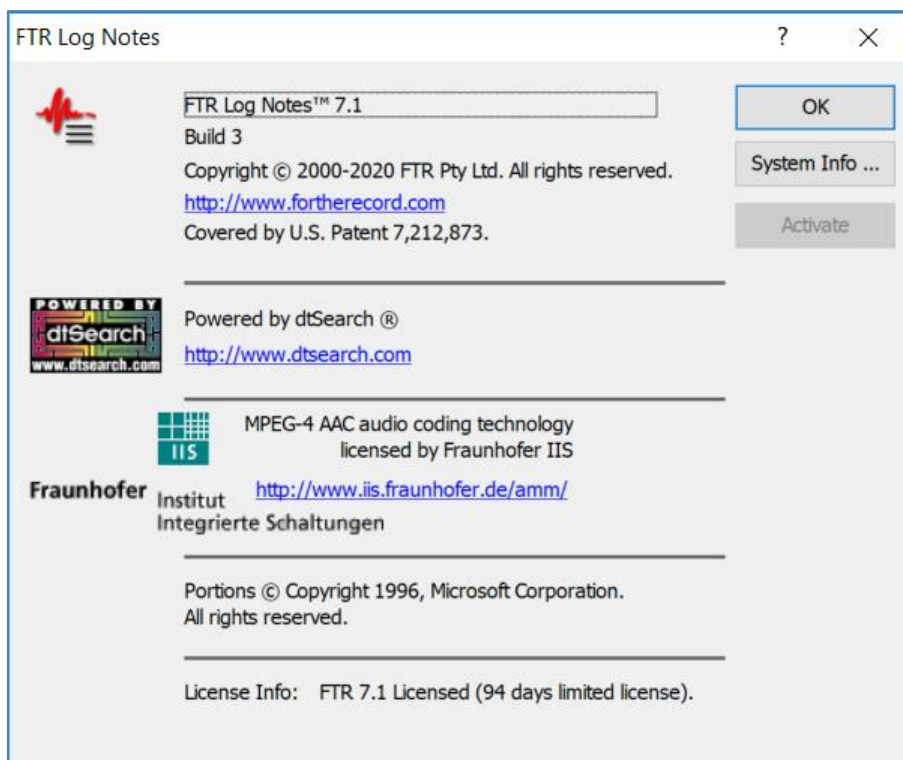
FTR Log Notes

?

X

FTR Log Notes™ 7.1
Build 3
Copyright © 2000-2020 FTR Pty Ltd. All rights reserved.
http://www.fortherecord.com
Covered by U.S. Patent 7,212,873.

OK

System Info ...

Activate

POWERED BY
dtSearch
www.dtsearch.com

Powered by dtSearch ®
http://www.dtsearch.com

IIS

MPEG-4 AAC audio coding technology
licensed by Fraunhofer IIS

Fraunhofer Institut Integrierte Schaltungen

http://www.iis.fraunhofer.de/amm/

Portions © Copyright 1996, Microsoft Corporation.
All rights reserved.

License Info: FTR 7.1 Licensed (94 days limited license).